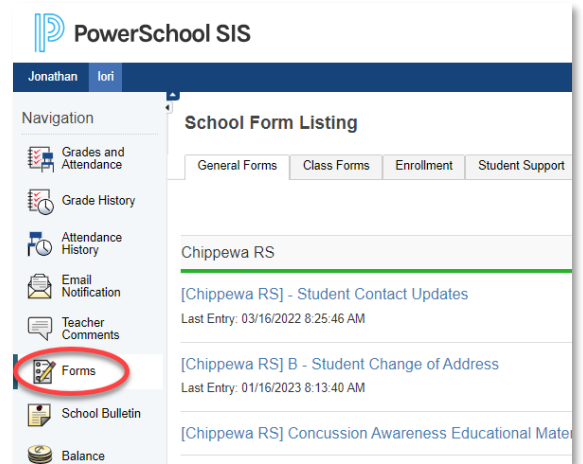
PowerSchool SIS

Jonathan Iori

Navigation

Grades and Attendance

Grade History

Attendance History

Email Notification

Teacher Comments

Forms

School Bulletin

Balance

School Form Listing

General Forms | Class Forms | Enrollment | Student Support

Chippewa RS

[Chippewa RS] - Student Contact Updates
Last Entry: 03/16/2022 8:25:46 AM

[Chippewa RS] B - Student Change of Address
Last Entry: 01/16/2023 8:13:40 AM

[Chippewa RS] Concussion Awareness Educational Mater